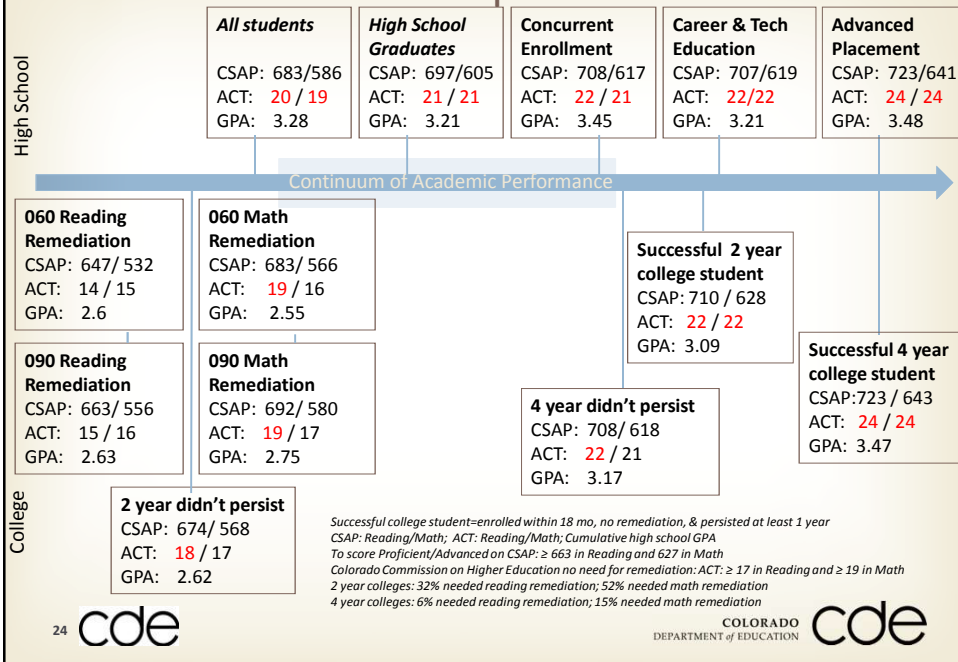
High School

***All students***
CSAP: 683/586
ACT: 20 / 19
GPA: 3.28

***High School Graduates***
CSAP: 697/605
ACT: 21 / 21
GPA: 3.21

**Concurrent Enrollment**
CSAP: 708/617
ACT: 22 / 21
GPA: 3.45

**Career & Tech Education**
CSAP: 707/619
ACT: 22/22
GPA: 3.21

**Advanced Placement**
CSAP: 723/641
ACT: 24 / 24
GPA: 3.48

Continuum of Academic Performance

**060 Reading Remediation**
CSAP: 647/ 532
ACT: 14 / 15
GPA: 2.6

**060 Math Remediation**
CSAP: 683/ 566
ACT: 19 / 16
GPA: 2.55

**Successful 2 year college student**
CSAP: 710 / 628
ACT: 22 / 22
GPA: 3.09

**090 Reading Remediation**
CSAP: 663/ 556
ACT: 15 / 16
GPA: 2.63

**090 Math Remediation**
CSAP: 692/ 580
ACT: 19 / 17
GPA: 2.75

**Successful 4 year college student**
CSAP:723 / 643
ACT: 24 / 24
GPA: 3.47

**4 year didn't persist**
CSAP: 708/ 618
ACT: 22 / 21
GPA: 3.17

College

**2 year didn't persist**
CSAP: 674/ 568
ACT: 18 / 17
GPA: 2.62

*Successful college student=enrolled within 18 mo, no remediation, & persisted at least 1 year*
*CSAP: Reading/Math; ACT: Reading/Math; Cumulative high school GPA*
*To score Proficient/Advanced on CSAP: ≥ 663 in Reading and 627 in Math*
*Colorado Commission on Higher Education no need for remediation: ACT: ≥ 17 in Reading and ≥ 19 in Math*
*2 year colleges: 32% needed reading remediation; 52% needed math remediation*
*4 year colleges: 6% needed reading remediation; 15% needed math remediation*

24 cde

COLORADO DEPARTMENT of EDUCATION cde